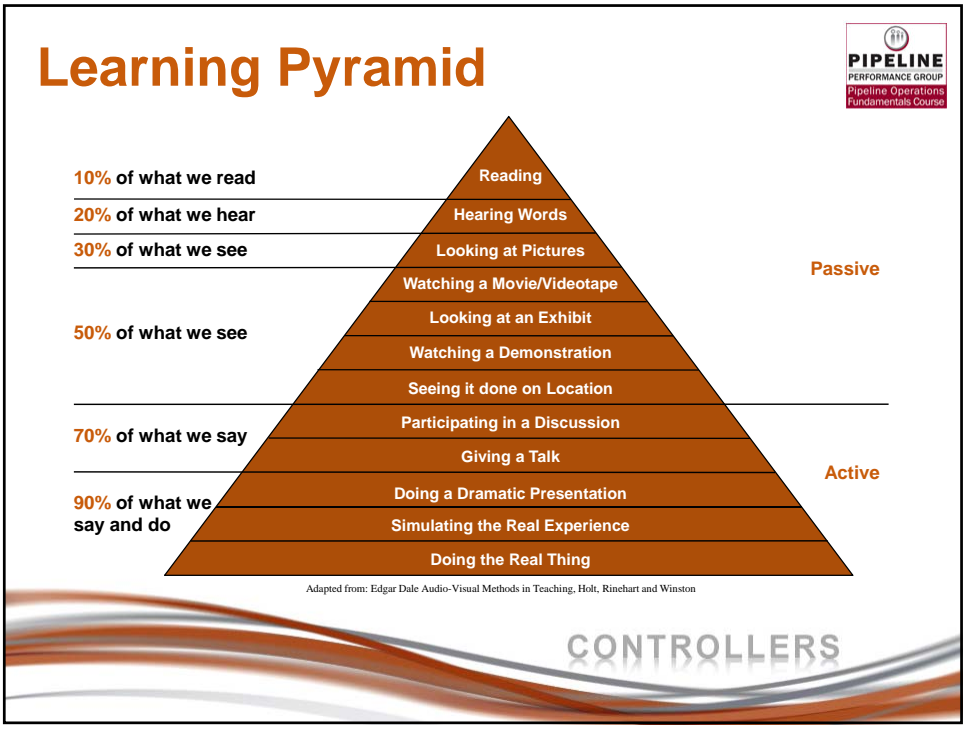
Learning Pyramid

PIPELINE
PERFORMANCE GROUP
Pipeline Operations Fundamentals Course

10% of what we read
20% of what we hear
30% of what we see
50% of what we see
70% of what we say
90% of what we say and do

Reading
Hearing Words
Looking at Pictures
Watching a Movie/Videotape
Looking at an Exhibit
Watching a Demonstration
Seeing it done on Location
Participating in a Discussion
Giving a Talk
Doing a Dramatic Presentation
Simulating the Real Experience
Doing the Real Thing

Passive
Active

Adapted from: Edgar Dale Audio-Visual Methods in Teaching, Holt, Rinehart and Winston

CONTROLLERS